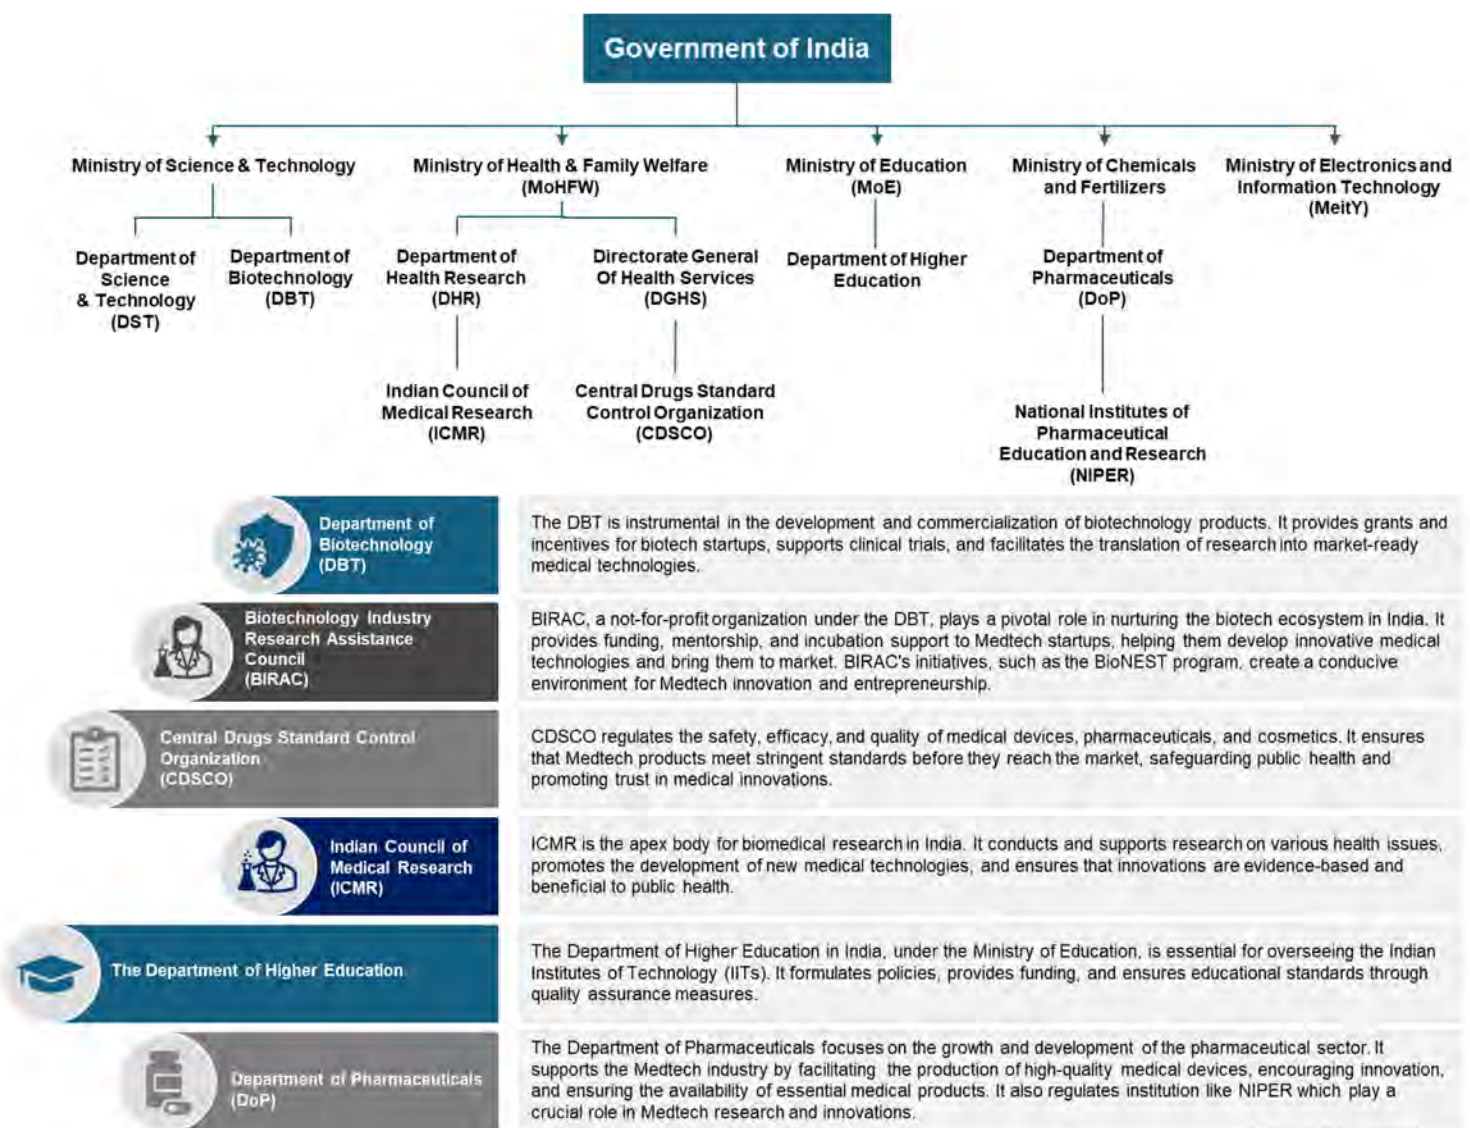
Government of India

Ministry of Science & Technology

Department of Science & Technology (DST)

Department of Biotechnology (DBT)

Ministry of Health & Family Welfare (MoHFW)

Department of Health Research (DHR)

Indian Council of Medical Research (ICMR)

Directorate General Of Health Services (DGHS)

Central Drugs Standard Control Organization (CDSCO)

Ministry of Education (MoE)

Department of Higher Education

Ministry of Chemicals and Fertilizers

Department of Pharmaceuticals (DoP)

National Institutes of Pharmaceutical Education and Research (NIPER)

Ministry of Electronics and Information Technology (MeitY)

Department of Biotechnology (DBT)

The DBT is instrumental in the development and commercialization of biotechnology products. It provides grants and incentives for biotech startups, supports clinical trials, and facilitates the translation of research into market-ready medical technologies.

Biotechnology Industry Research Assistance Council (BIRAC)

BIRAC, a not-for-profit organization under the DBT, plays a pivotal role in nurturing the biotech ecosystem in India. It provides funding, mentorship, and incubation support to Medtech startups, helping them develop innovative medical technologies and bring them to market. BIRAC's initiatives, such as the BioNEST program, create a conducive environment for Medtech innovation and entrepreneurship.

Central Drugs Standard Control Organization (CDSCO)

CDSCO regulates the safety, efficacy, and quality of medical devices, pharmaceuticals, and cosmetics. It ensures that Medtech products meet stringent standards before they reach the market, safeguarding public health and promoting trust in medical innovations.

Indian Council of Medical Research (ICMR)

ICMR is the apex body for biomedical research in India. It conducts and supports research on various health issues, promotes the development of new medical technologies, and ensures that innovations are evidence-based and beneficial to public health.

The Department of Higher Education

The Department of Higher Education in India, under the Ministry of Education, is essential for overseeing the Indian Institutes of Technology (IITs). It formulates policies, provides funding, and ensures educational standards through quality assurance measures.

Department of Pharmaceuticals (DoP)

The Department of Pharmaceuticals focuses on the growth and development of the pharmaceutical sector. It supports the Medtech industry by facilitating the production of high-quality medical devices, encouraging innovation, and ensuring the availability of essential medical products. It also regulates institution like NIPER which play a crucial role in Medtech research and innovations.